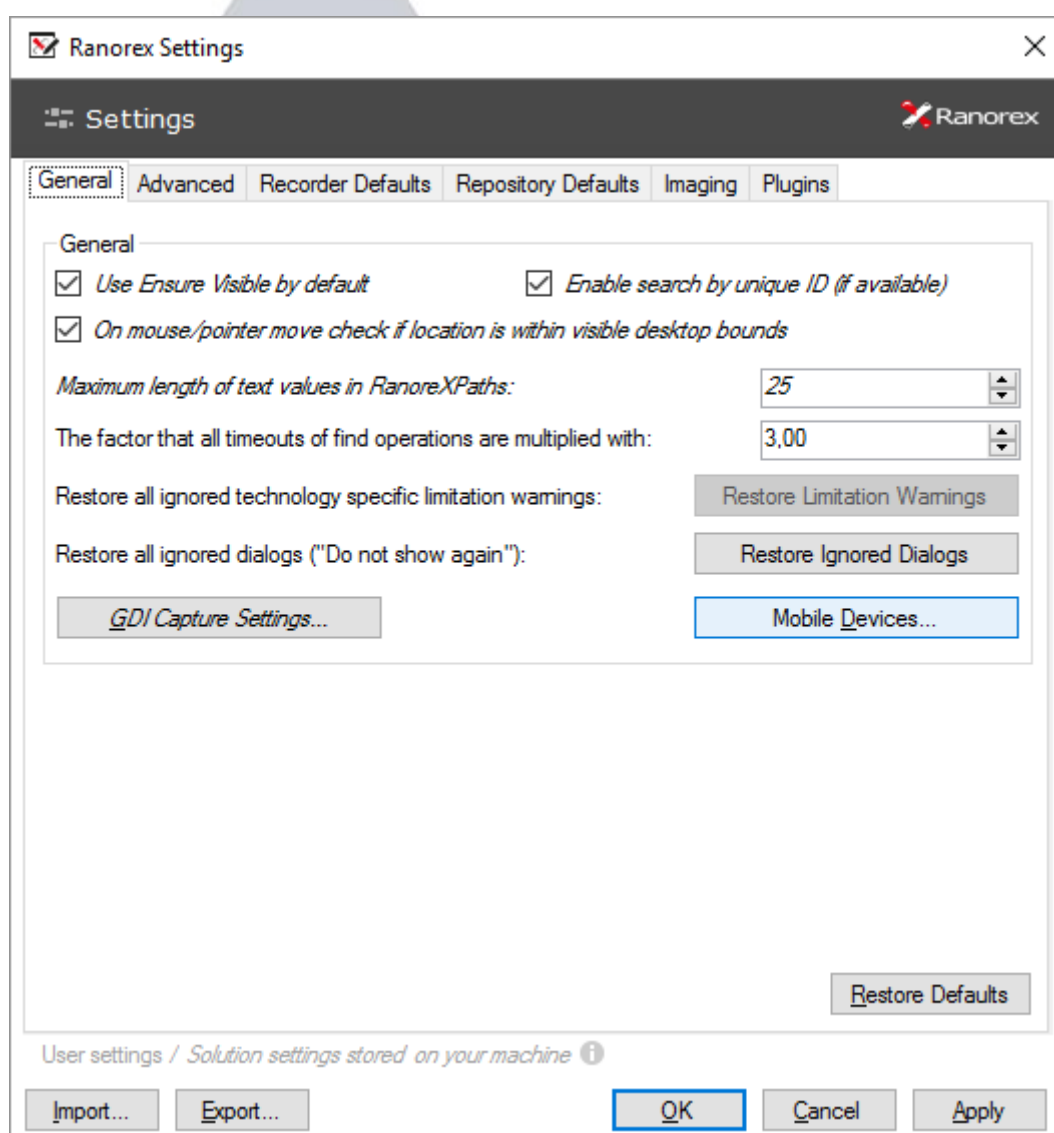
Ranorex Settings

Settings

Ranorex

General | Advanced | Recorder Defaults | Repository Defaults | Imaging | Plugins

General

Use Ensure Visible by default

Enable search by unique ID (if available)

On mouse/pointer move check if location is within visible desktop bounds

Maximum length of text values in RanoreXPaths: 25

The factor that all timeouts of find operations are multiplied with: 3,00

Restore all ignored technology specific limitation warnings: Restore Limitation Warnings

Restore all ignored dialogs ("Do not show again"): Restore Ignored Dialogs

GDI Capture Settings...

Mobile Devices...

Restore Defaults

User settings / Solution settings stored on your machine

Import... Export... OK Cancel Apply